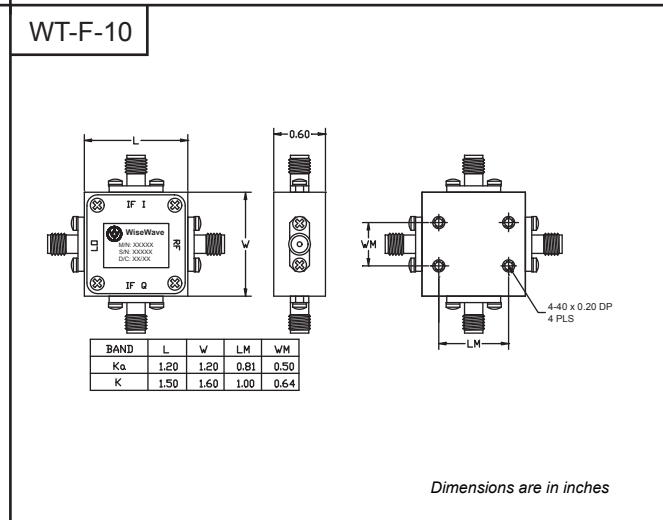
WT-F-10

L

0.60

IF I

LO

RF

W

WiseWave

M/N: XXXXX
S/N: XXXXX
D/C: XX/XX

IF Q

WM

4-40 x 0.20 DP
4 PLS

LM

| BAND | L | W | LM | WM |
|---|---|---|---|---|
| Ka | 1.20 | 1.20 | 0.81 | 0.50 |
| K | 1.50 | 1.60 | 1.00 | 0.64 |

Dimensions are in inches